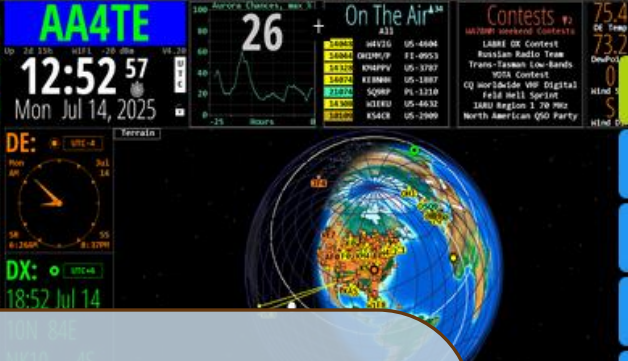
AA4TE

Up 2d 15h WiFi -20 dBm V4.20

12:52 57

U T C

Mon Jul 14, 2025

Aurora Chances, max %

26

100

80

60

40

20

0

-25 Hours 0

+

On The Air

All

14045 W4VIG US-4604

14044 OH1MM/P FI-0953

14320 KM4PPV US-3787

14074 KE8NHH US-1887

21074 SQ9RP PL-1210

14300 W1EKU US-4632

10109 KS4CR US-2909

Contests

WA7BNM Weekend Contests

LABRE DX Contest

Russian Radio Team

Trans-Tasman Low-Bands

YOTA Contest

CQ Worldwide VHF Digital

Feld Hell Sprint

IARU Region 1 70 MHz

North American QSO Party

75.4

DE Temp

73.2

DewPoint

5

Wind S

5

Wind D

DE:

UTC-4

Mon

AM

Jul

14

S6:24AM

SS 8:39PM

Terrain

DX:

UTC+4

18:52 Jul 14

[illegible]